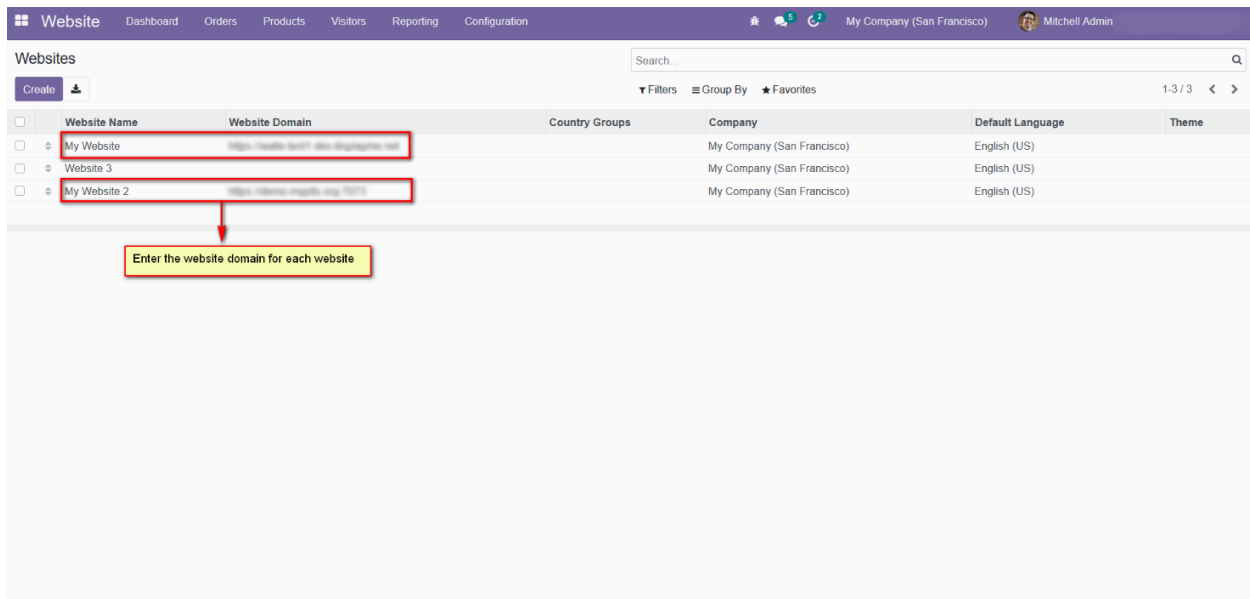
Website Dashboard Orders Products Visitors Reporting Configuration 5 2 My Company (San Francisco) Mitchell Admin

Websites

Search...

Create

Filters Group By Favorites

1-3 / 3

| Website Name | Website Domain | Country Groups | Company | Default Language | Theme |
|---|---|---|---|---|---|
| My Website | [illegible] | | My Company (San Francisco) | English (US) | |
| Website 3 | | | My Company (San Francisco) | English (US) | |
| My Website 2 | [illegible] | | My Company (San Francisco) | English (US) | |

Enter the website domain for each website